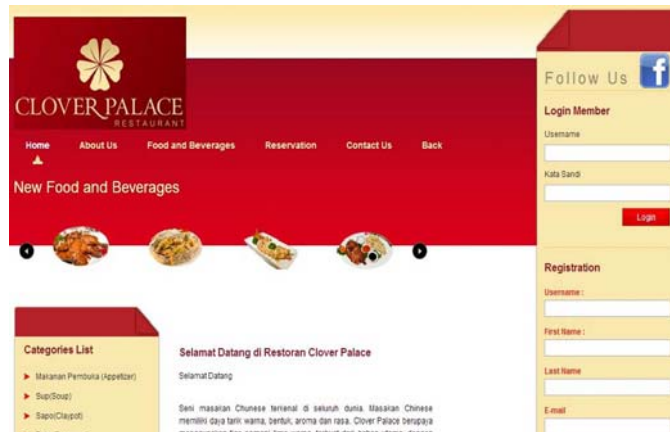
CLOVER PALACE
RESTAURANT

Home
About Us
Food and Beverages
Reservation
Contact Us
Back

New Food and Beverages

Follow Us

Login Member
Username
Kata Sandi
Login

Registration
Username :
First Name :
Last Name
E-mail

Categories List
Makanan Pembuka (Appetizer)
Sup(Soup)
Sapo(Claypot)

Selamat Datang di Restoran Clover Palace

Selamat Datang

Seni masakan Chunese terkenal di seluruh dunia. Masakan Chinese memiliki daya tarik warna, bentuk, aroma dan rasa. Clover Palace berupaya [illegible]